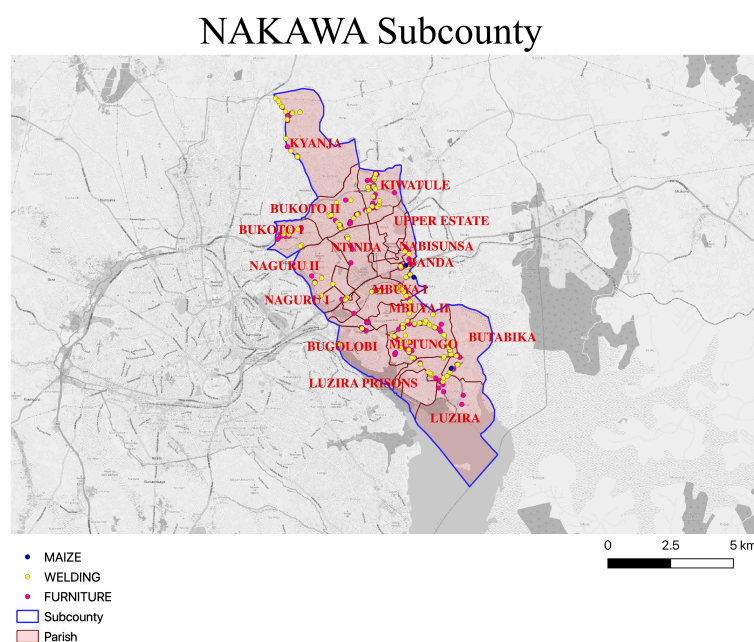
NAKAWA Subcounty

KYANJA
KIWATULE
BUKOTO II
UPPER ESTATE
BUKOTO I
NTINDA
NABISUNSA
NAGURU II
BANDA
MBUYA I
NAGURU I
MBUYA II
BUTABIKA
BUGOLOBI
MUTUNGO
LUZIRA PRISONS
LUZIRA

MAIZE
WELDING
FURNITURE
Subcounty
Parish

0 2.5 5 km